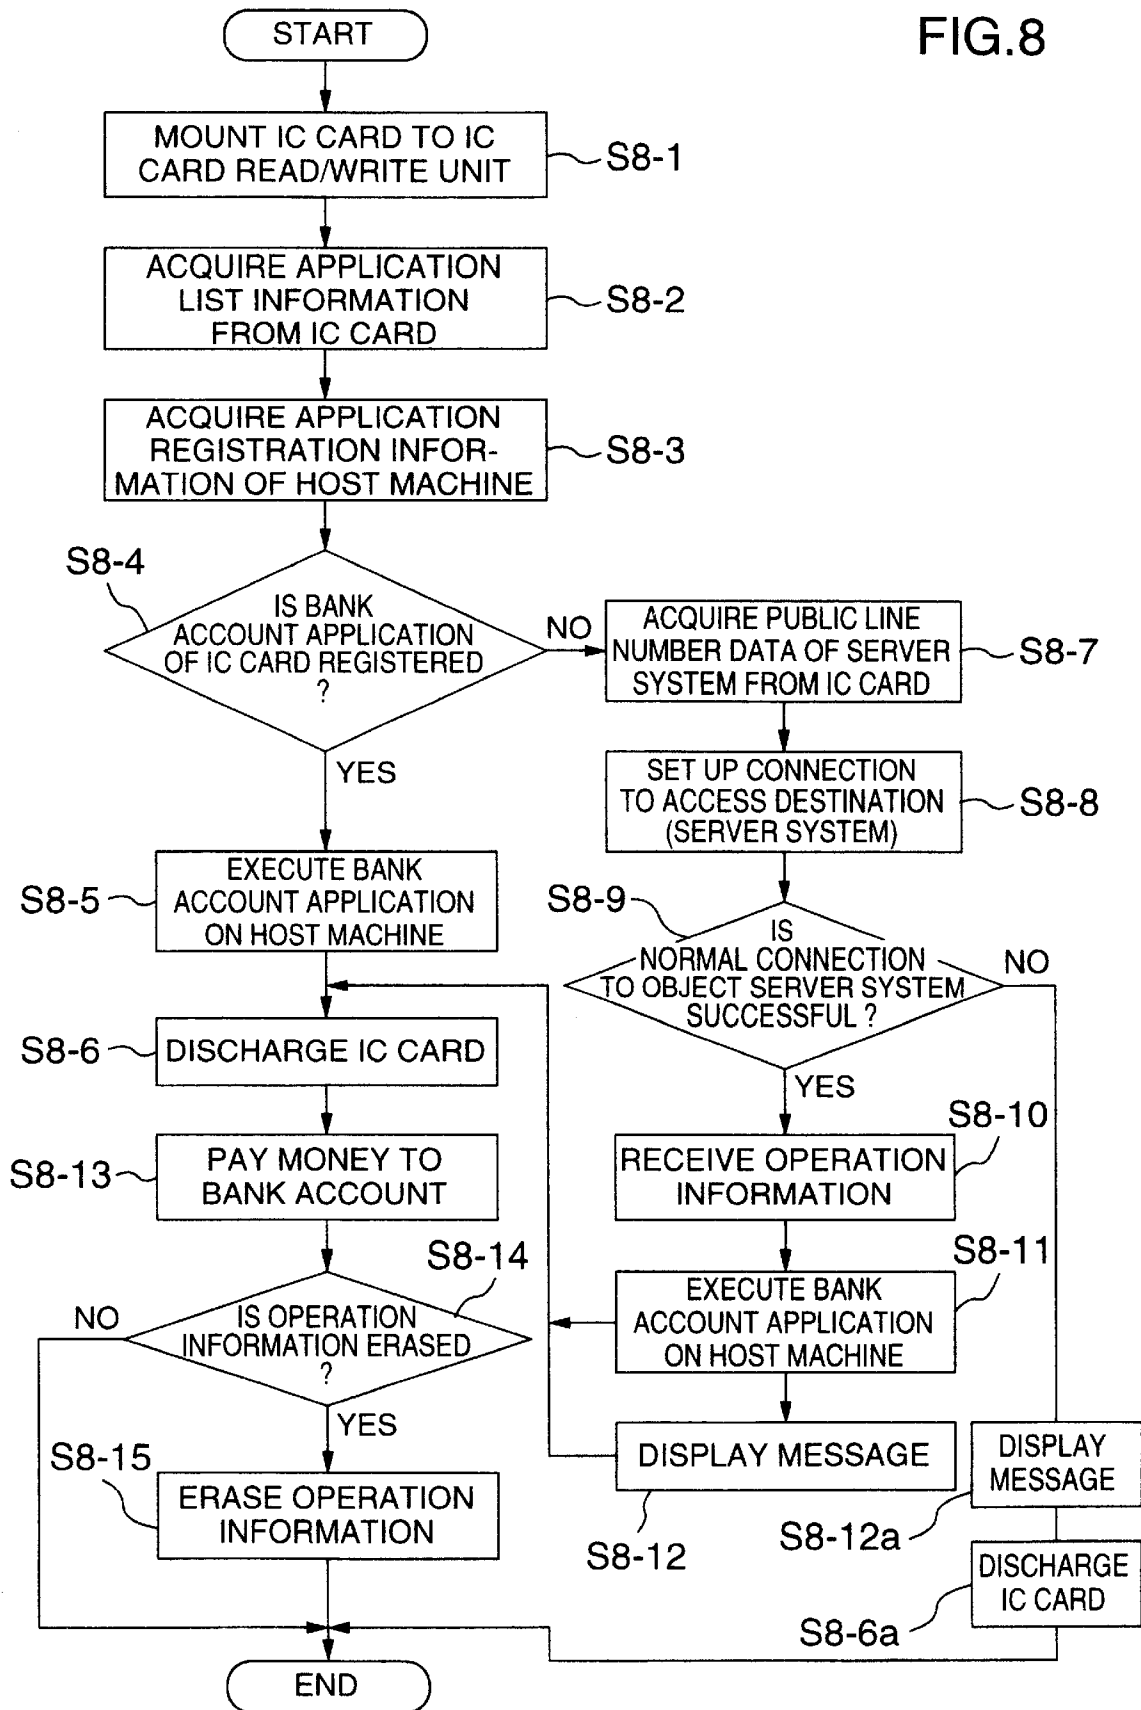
FIG.8

START

MOUNT IC CARD TO IC CARD READ/WRITE UNIT
S8-1

ACQUIRE APPLICATION LIST INFORMATION FROM IC CARD
S8-2

ACQUIRE APPLICATION REGISTRATION INFORMATION OF HOST MACHINE
S8-3

S8-4
IS BANK ACCOUNT APPLICATION OF IC CARD REGISTERED ?

NO

ACQUIRE PUBLIC LINE NUMBER DATA OF SERVER SYSTEM FROM IC CARD
S8-7

SET UP CONNECTION TO ACCESS DESTINATION (SERVER SYSTEM)
S8-8

YES

S8-5
EXECUTE BANK ACCOUNT APPLICATION ON HOST MACHINE

S8-9
IS NORMAL CONNECTION TO OBJECT SERVER SYSTEM SUCCESSFUL ?
NO

S8-6
DISCHARGE IC CARD

YES

S8-10
RECEIVE OPERATION INFORMATION

S8-13
PAY MONEY TO BANK ACCOUNT

S8-14
S8-11

NO
IS OPERATION INFORMATION ERASED ?

EXECUTE BANK ACCOUNT APPLICATION ON HOST MACHINE

YES

S8-15
ERASE OPERATION INFORMATION

DISPLAY MESSAGE
S8-12

DISPLAY MESSAGE
S8-12a

DISCHARGE IC CARD
S8-6a

END